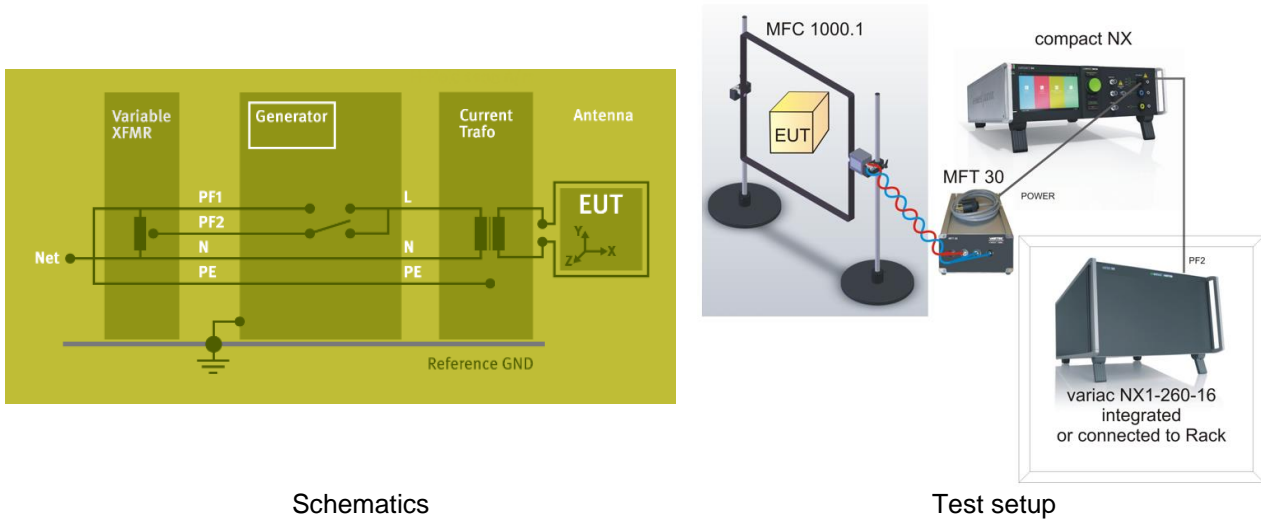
Variable XFMR

Generator

Current Trafo

Antenna

PF1

PF2

N

PE

L

N

PE

Net

EUT

Y

X

Z

Reference GND

Schematics

MFC 1000.1

EUT

compact NX

MFT 30

POWER

PF2

variac NX1-260-16 integrated or connected to Rack

Test setup